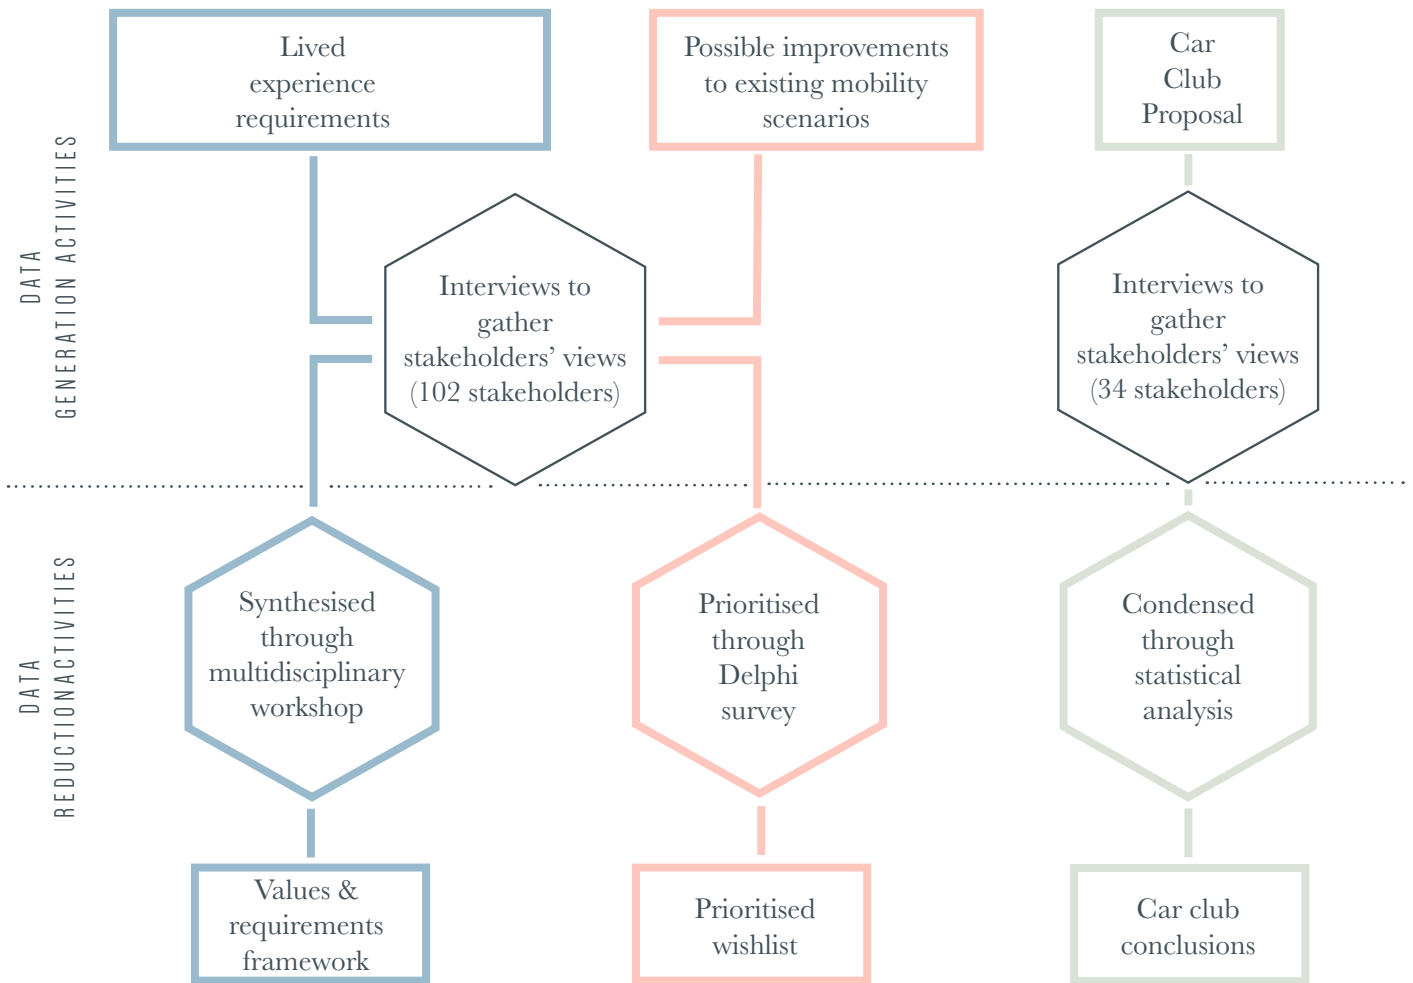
DATA
GENERATION ACTIVITIES

Lived experience requirements

Possible improvements to existing mobility scenarios

Car Club Proposal

Interviews to gather stakeholders' views (102 stakeholders)

Interviews to gather stakeholders' views (34 stakeholders)

DATA
REDUCTIONACTIVITIES

Synthesised through multidisciplinary workshop

Prioritised through Delphi survey

Condensed through statistical analysis

Values & requirements framework

Prioritised wishlist

Car club conclusions